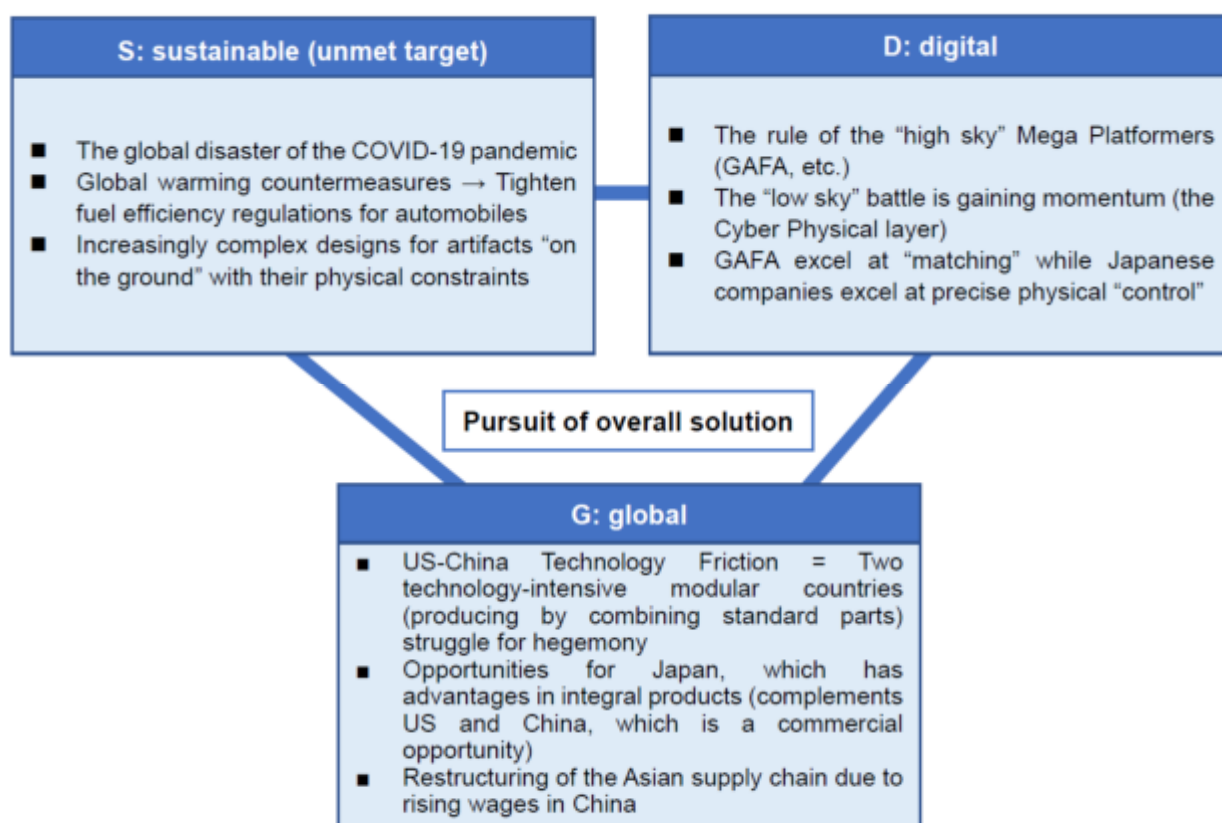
S: sustainable (unmet target)

■ The global disaster of the COVID-19 pandemic
■ Global warming countermeasures → Tighten fuel efficiency regulations for automobiles
■ Increasingly complex designs for artifacts “on the ground” with their physical constraints

D: digital

■ The rule of the “high sky” Mega Platformers (GAFA, etc.)
■ The “low sky” battle is gaining momentum (the Cyber Physical layer)
■ GAFA excel at “matching” while Japanese companies excel at precise physical “control”

Pursuit of overall solution

G: global

■ US-China Technology Friction = Two technology-intensive modular countries (producing by combining standard parts) struggle for hegemony
■ Opportunities for Japan, which has advantages in integral products (complements US and China, which is a commercial opportunity)
■ Restructuring of the Asian supply chain due to rising wages in China